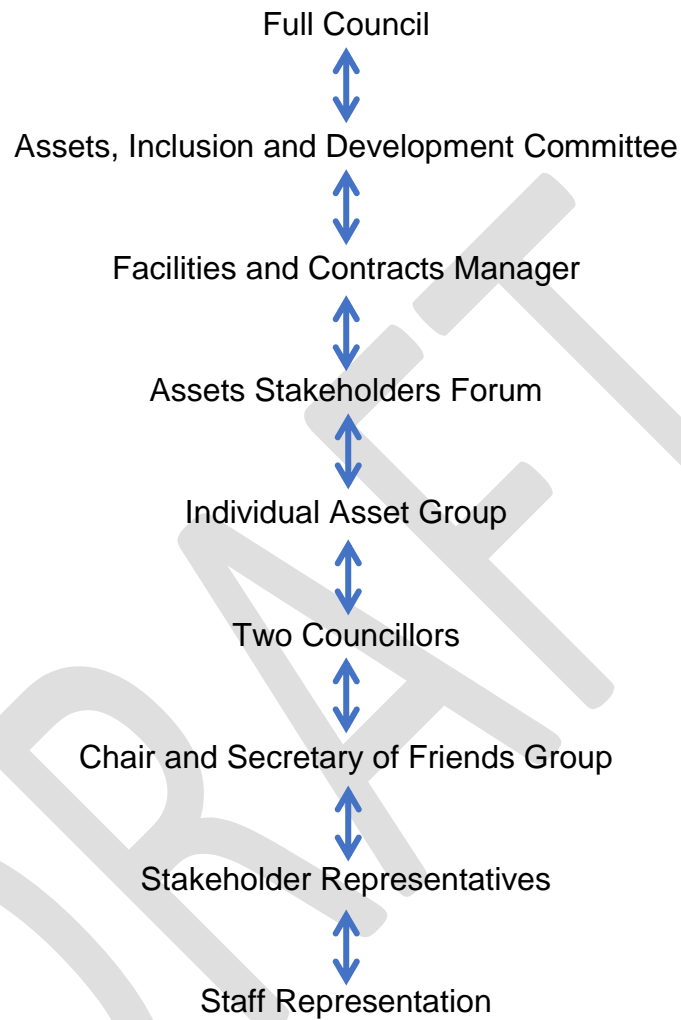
Full Council

Assets, Inclusion and Development Committee

Facilities and Contracts Manager

Assets Stakeholders Forum

Individual Asset Group

Two Councillors

Chair and Secretary of Friends Group

Stakeholder Representatives

Staff Representation

DRAFT